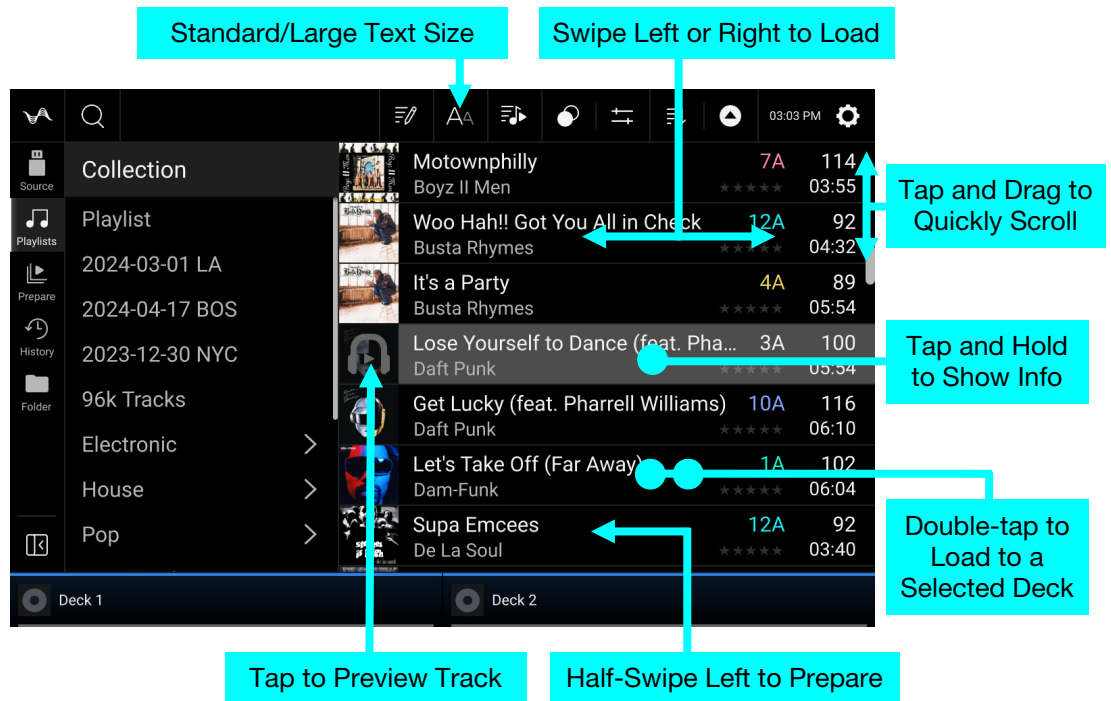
Standard/Large Text Size

Swipe Left or Right to Load

03:03 PM

Source

Playlists

Prepare

History

Folder

Collection

Playlist

2024-03-01 LA

2024-04-17 BOS

2023-12-30 NYC

96k Tracks

Electronic

House

Pop

| Title / Artist | Key | BPM / Time |
|---|---|---|
| Motownphilly / Boyz II Men | 7A | 114 / 03:55 |
| Woo Hah!! Got You All in Check / Busta Rhymes | 12A | 92 / 04:32 |
| It's a Party / Busta Rhymes | 4A | 89 / 05:54 |
| Lose Yourself to Dance (feat. Pha... / Daft Punk | 3A | 100 / 05:54 |
| Get Lucky (feat. Pharrell Williams) / Daft Punk | 10A | 116 / 06:10 |
| Let's Take Off (Far Away) / Dam-Funk | 1A | 102 / 06:04 |
| Supa Emcees / De La Soul | 12A | 92 / 03:40 |

Tap and Drag to Quickly Scroll

Tap and Hold to Show Info

Double-tap to Load to a Selected Deck

Deck 1

Deck 2

Tap to Preview Track

Half-Swipe Left to Prepare